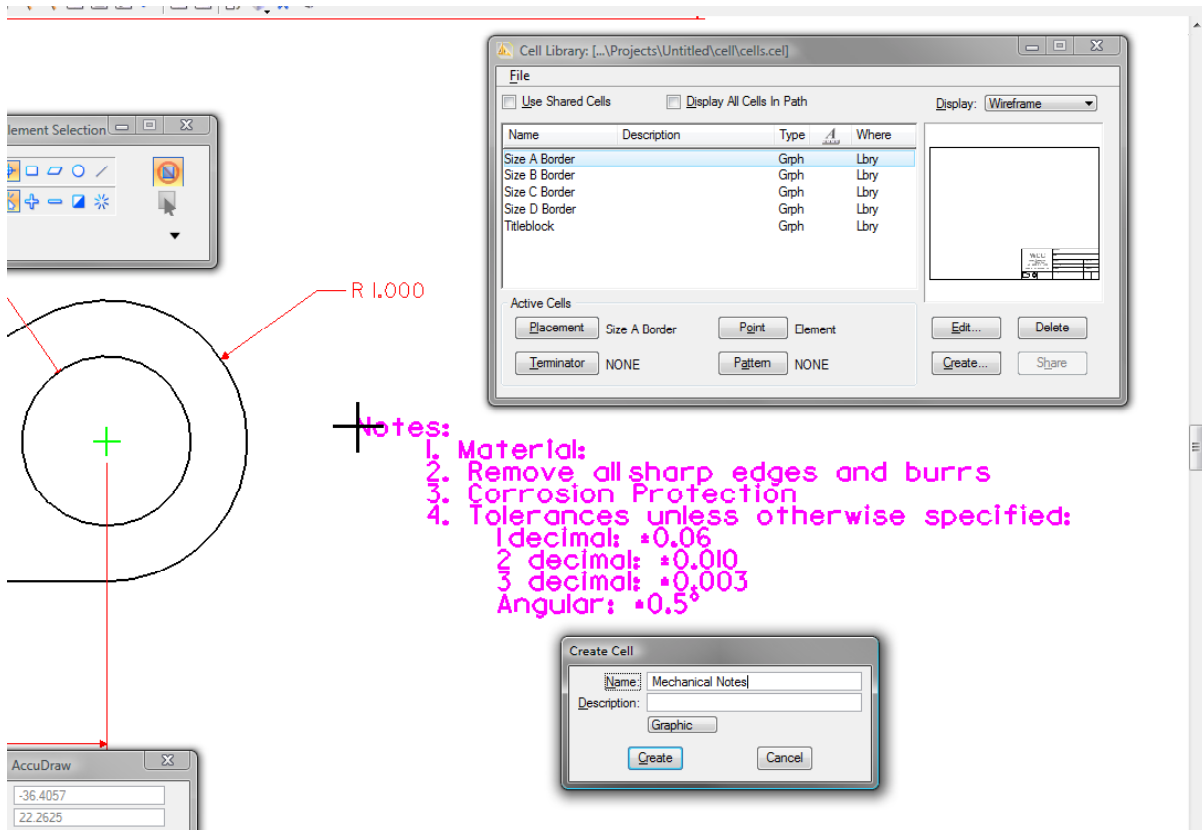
Cell Library: [...\Projects\Untitled\cell\cells.cel]

File

Use Shared Cells
Display All Cells In Path
Display: Wireframe

| Name | Description | Type | | Where |
|---|---|---|---|---|
| Size A Border | | Grph | | Lbry |
| Size B Border | | Grph | | Lbry |
| Size C Border | | Grph | | Lbry |
| Size D Border | | Grph | | Lbry |
| Titleblock | | Grph | | Lbry |

Active Cells
Placement Size A Border
Point Element
Terminator NONE
Pattern NONE
Edit...
Delete
Create...
Share

lement Selection

R 1.000

Notes:
1. Material:
2. Remove all sharp edges and burrs
3. Corrosion Protection
4. Tolerances unless otherwise specified:
1 decimal: ±0.06
2 decimal: ±0.010
3 decimal: ±0.003
Angular: ±0.5°

Create Cell
Name Mechanical Notes
Description:
Graphic
Create
Cancel

AccuDraw
-36.4057
22.2625